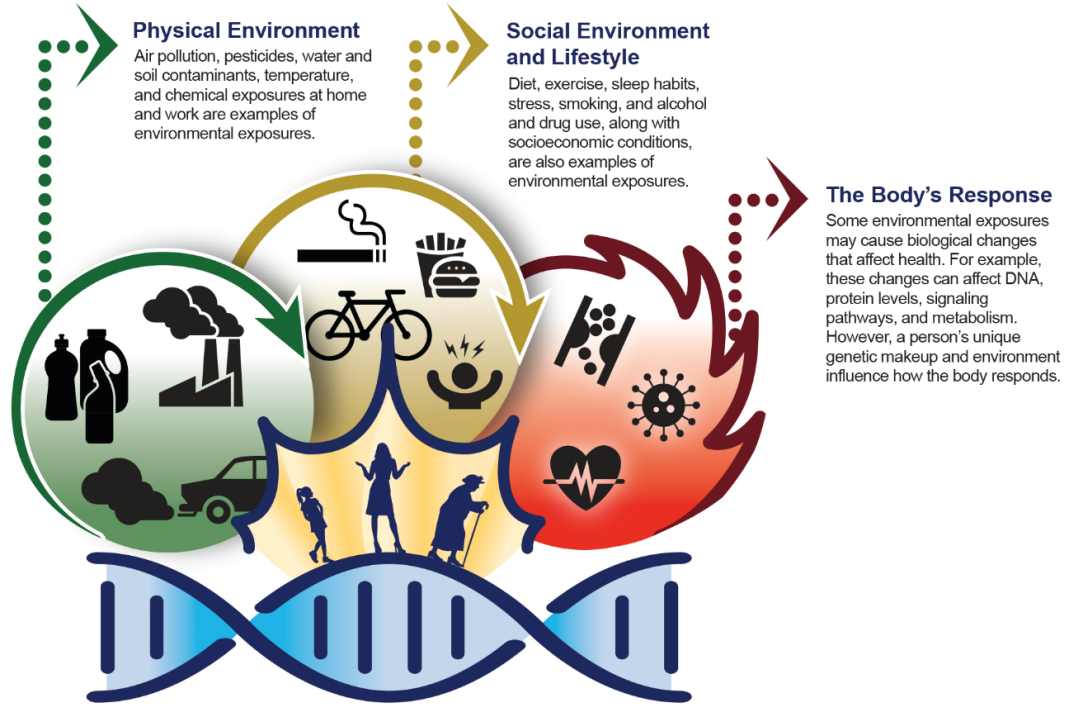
Physical Environment
Air pollution, pesticides, water and soil contaminants, temperature, and chemical exposures at home and work are examples of environmental exposures.

Social Environment and Lifestyle
Diet, exercise, sleep habits, stress, smoking, and alcohol and drug use, along with socioeconomic conditions, are also examples of environmental exposures.

The Body's Response
Some environmental exposures may cause biological changes that affect health. For example, these changes can affect DNA, protein levels, signaling pathways, and metabolism. However, a person's unique genetic makeup and environment influence how the body responds.